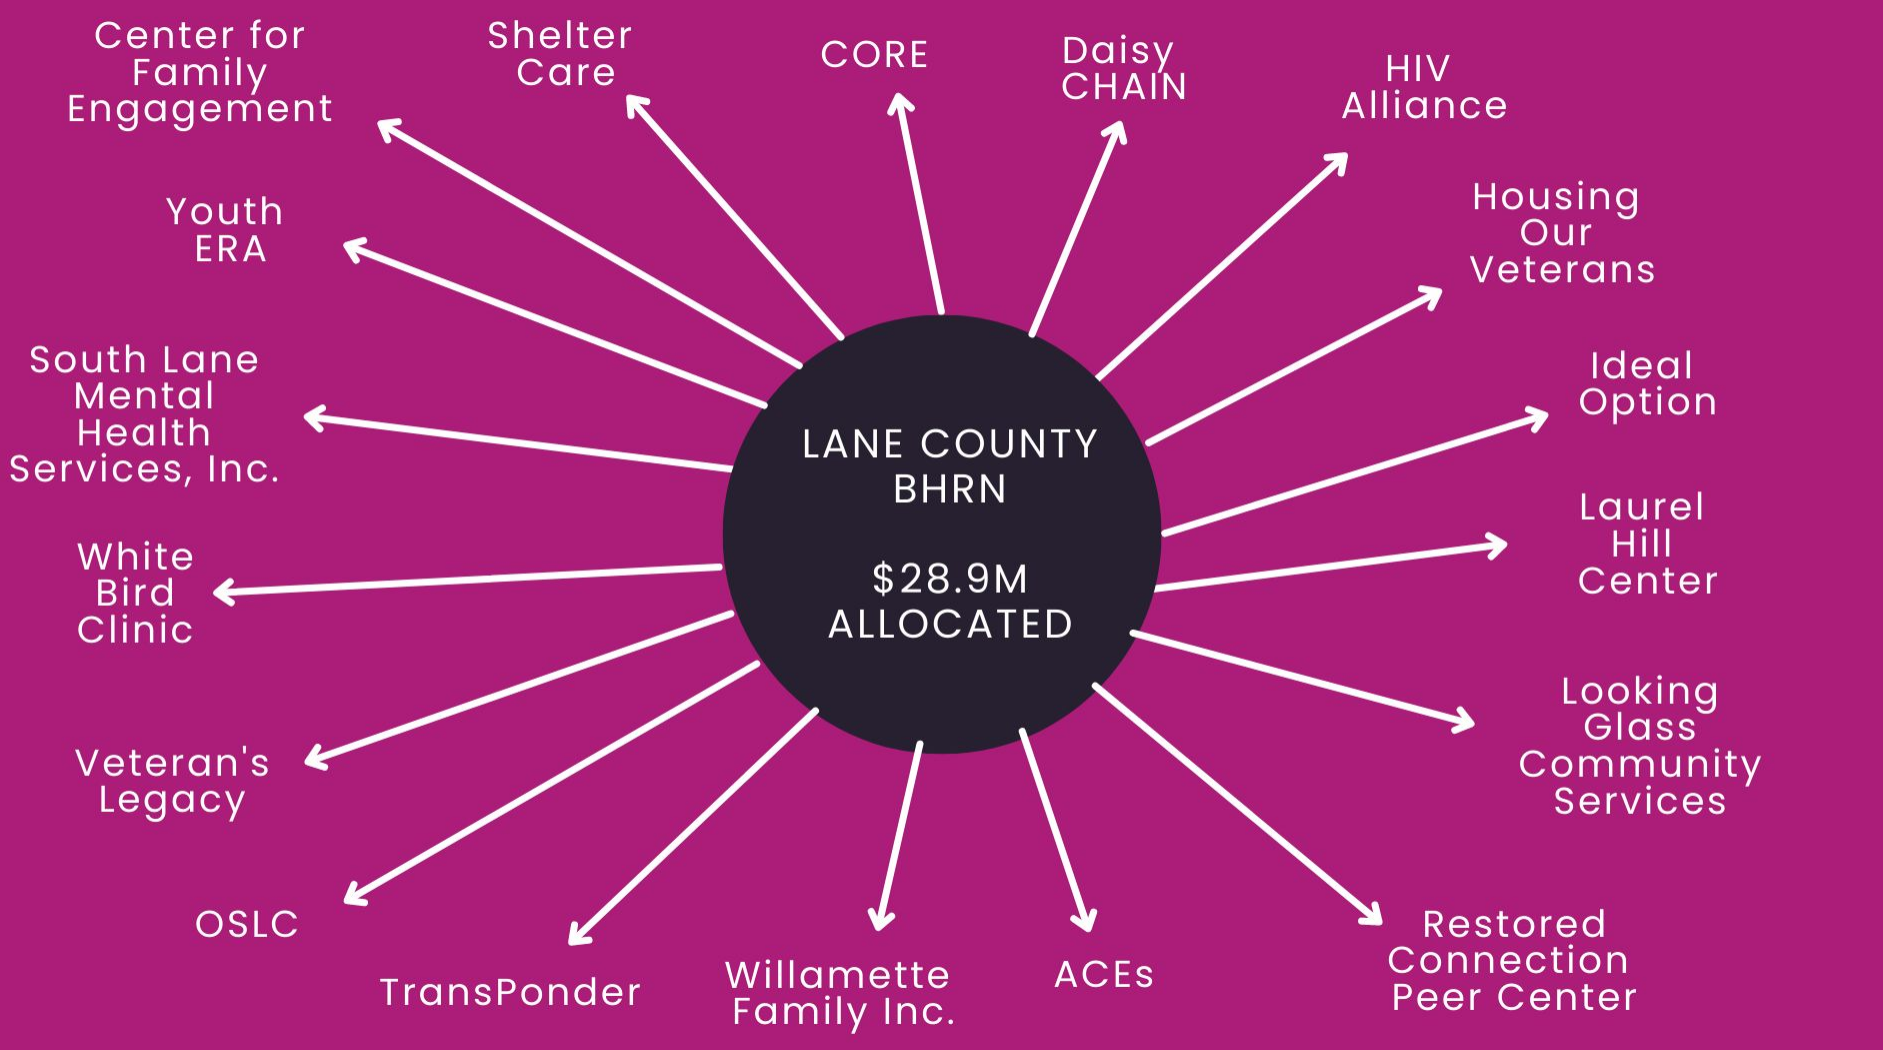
LANE COUNTY BHRN

$28.9M ALLOCATED

Center for Family Engagement

Shelter Care

CORE

Daisy CHAIN

HIV Alliance

Youth ERA

Housing Our Veterans

South Lane Mental Health Services, Inc.

Ideal Option

White Bird Clinic

Laurel Hill Center

Looking Glass Community Services

Veteran's Legacy

OSLC

TransPonder

Willamette Family Inc.

ACEs

Restored Connection Peer Center